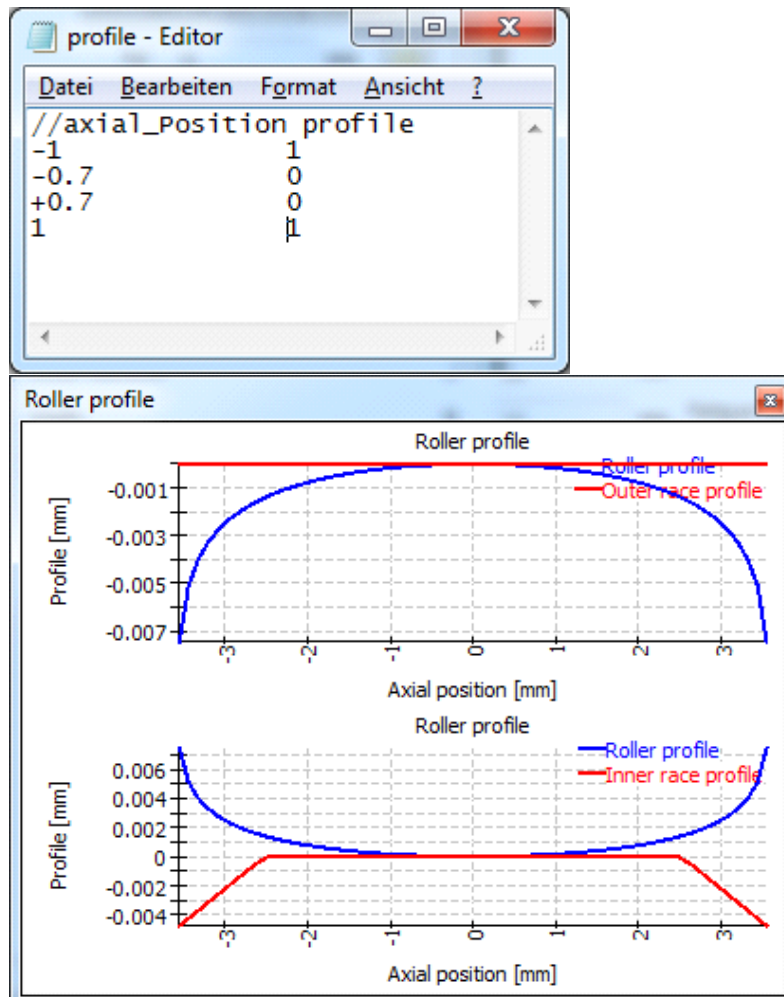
profile - Editor

Datei Bearbeiten Format Ansicht ?

//axial_Position profile
-1 1
-0.7 0
+0.7 0
1 1

Roller profile

Roller profile

Roller profile
Outer race profile

Profile [mm]

-0.001
-0.003
-0.005
-0.007

-3 -2 -1 0 1 2 3

Axial position [mm]

Roller profile

Roller profile
Inner race profile

Profile [mm]

0.006
0.004
0.002
0
-0.002
-0.004

-3 -2 -1 0 1 2 3

Axial position [mm]